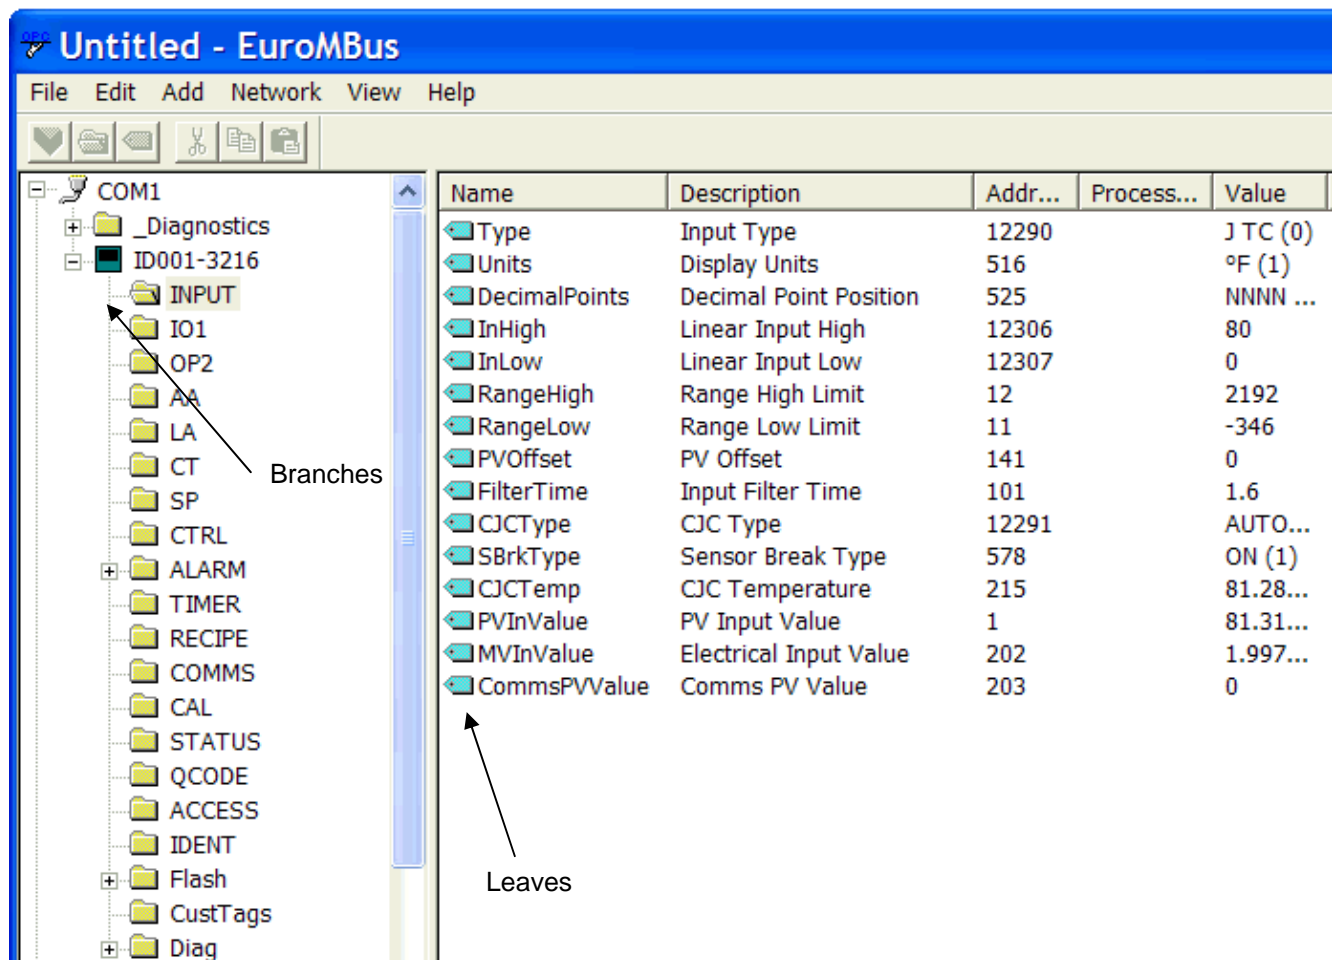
Untitled - EuroMBus

File Edit Add Network View Help

COM1
_Diagnostics
ID001-3216
INPUT
IO1
OP2
AA
LA
CT
SP
CTRL
ALARM
TIMER
RECIPE
COMMS
CAL
STATUS
QCODE
ACCESS
IDENT
Flash
CustTags
Diag

Branches

| Name | Description | Addr... | Process... | Value |
|---|---|---|---|---|
| Type | Input Type | 12290 | | J TC (0) |
| Units | Display Units | 516 | | ºF (1) |
| DecimalPoints | Decimal Point Position | 525 | | NNNN ... |
| InHigh | Linear Input High | 12306 | | 80 |
| InLow | Linear Input Low | 12307 | | 0 |
| RangeHigh | Range High Limit | 12 | | 2192 |
| RangeLow | Range Low Limit | 11 | | -346 |
| PVOffset | PV Offset | 141 | | 0 |
| FilterTime | Input Filter Time | 101 | | 1.6 |
| CJCType | CJC Type | 12291 | | AUTO... |
| SBrkType | Sensor Break Type | 578 | | ON (1) |
| CJCTemp | CJC Temperature | 215 | | 81.28... |
| PVInValue | PV Input Value | 1 | | 81.31... |
| MVInValue | Electrical Input Value | 202 | | 1.997... |
| CommsPVValue | Comms PV Value | 203 | | 0 |

Leaves